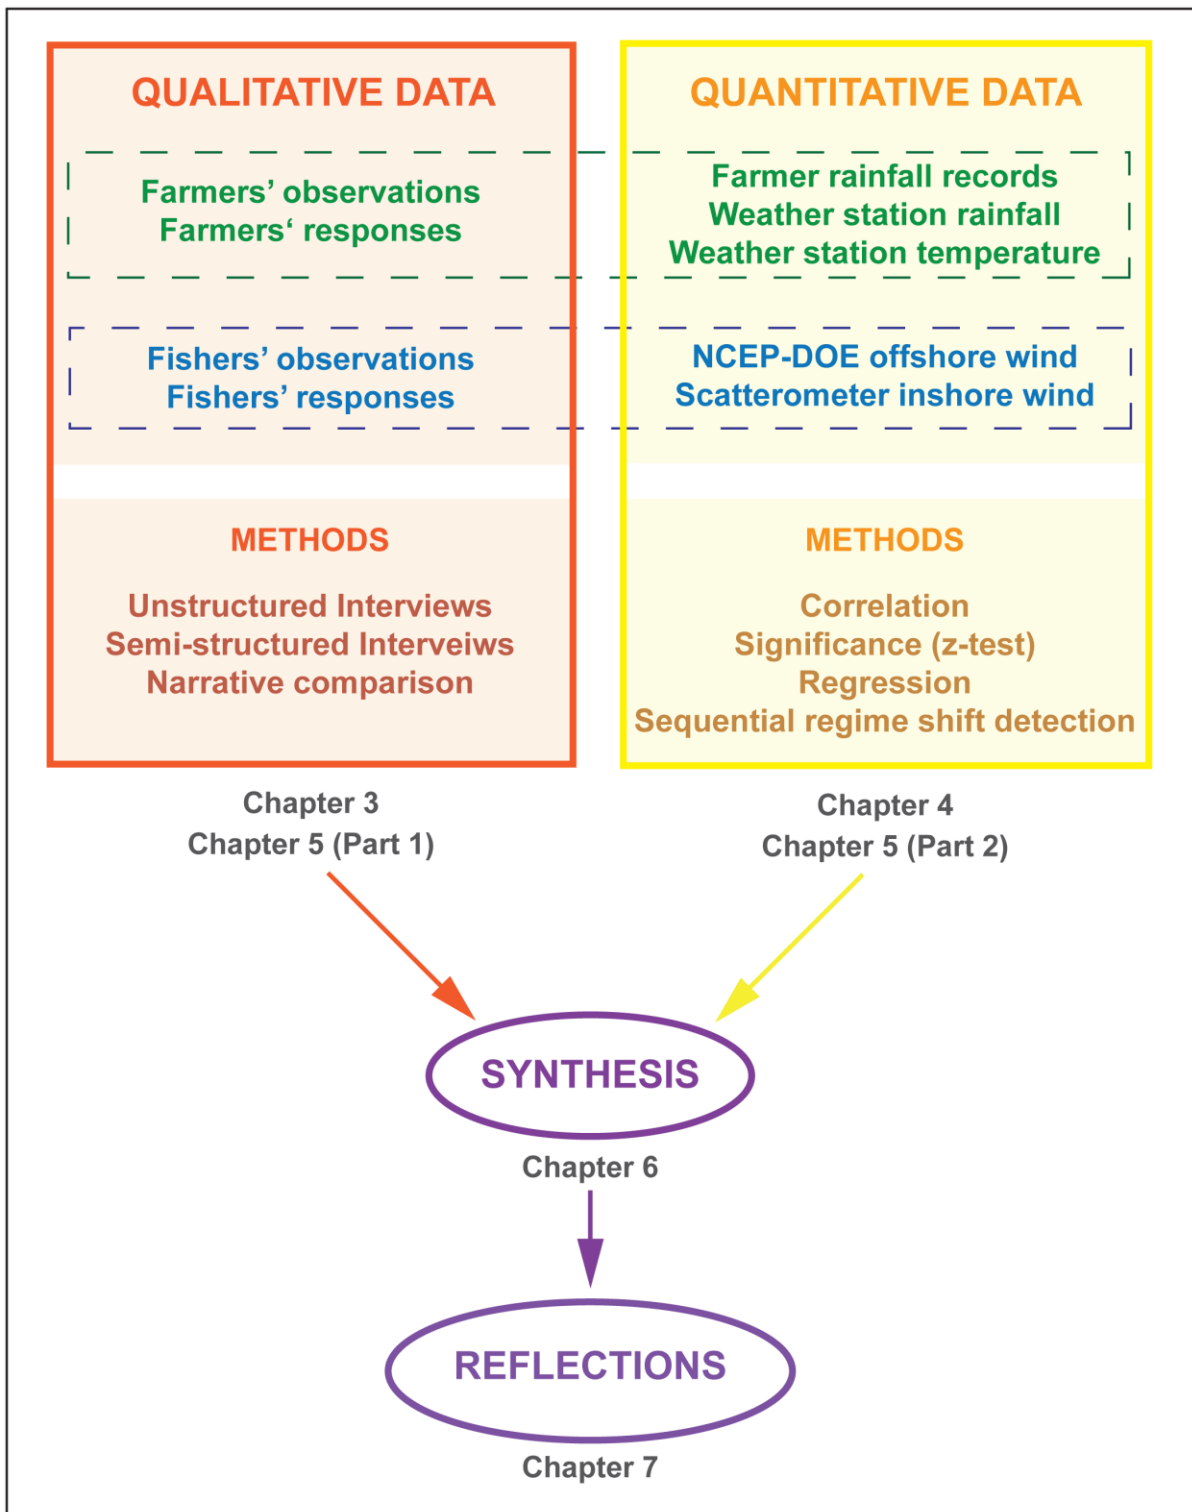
QUALITATIVE DATA

Farmers' observations
Farmers' responses

Fishers' observations
Fishers' responses

METHODS

Unstructured Interviews
Semi-structured Interveiws
Narrative comparison

QUANTITATIVE DATA

Farmer rainfall records
Weather station rainfall
Weather station temperature

NCEP-DOE offshore wind
Scatterometer inshore wind

METHODS

Correlation
Significance (z-test)
Regression
Sequential regime shift detection

Chapter 3
Chapter 5 (Part 1)

Chapter 4
Chapter 5 (Part 2)

SYNTHESIS

Chapter 6

REFLECTIONS

Chapter 7